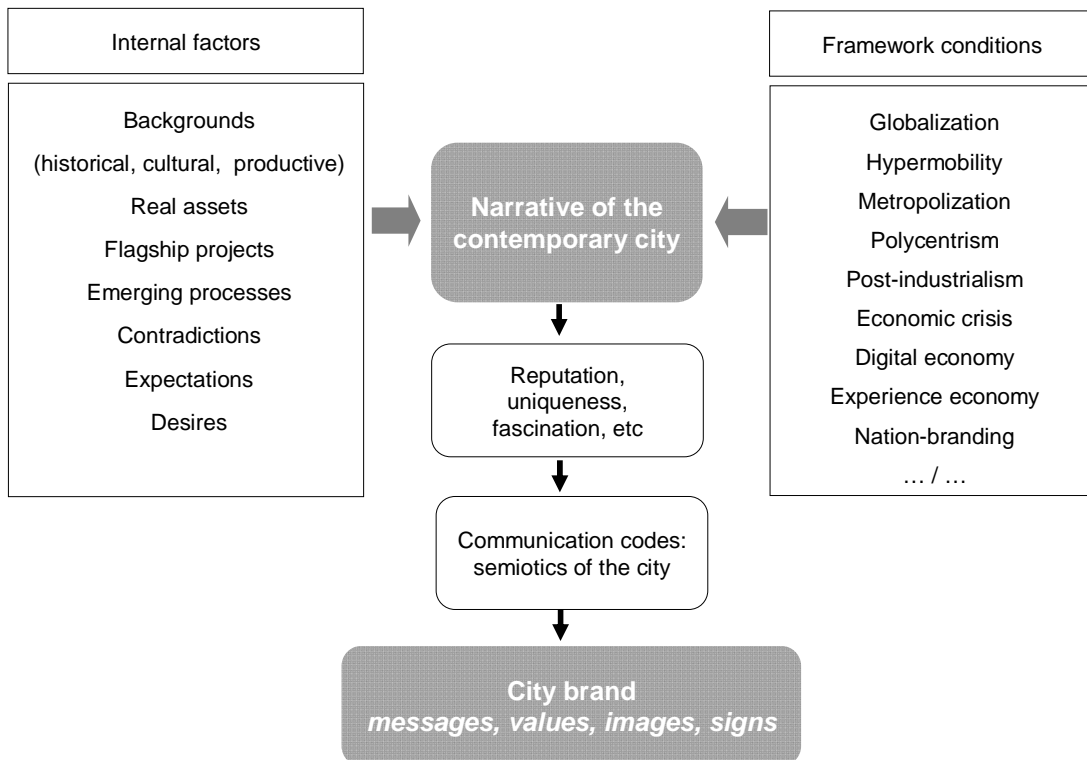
Internal factors

Backgrounds
(historical, cultural, productive)
Real assets
Flagship projects
Emerging processes
Contradictions
Expectations
Desires

Narrative of the contemporary city

Framework conditions

Globalization
Hypermobility
Metropolization
Polycentrism
Post-industrialism
Economic crisis
Digital economy
Experience economy
Nation-branding
… / …

Reputation, uniqueness, fascination, etc

Communication codes: semiotics of the city

City brand
*messages, values, images, signs*